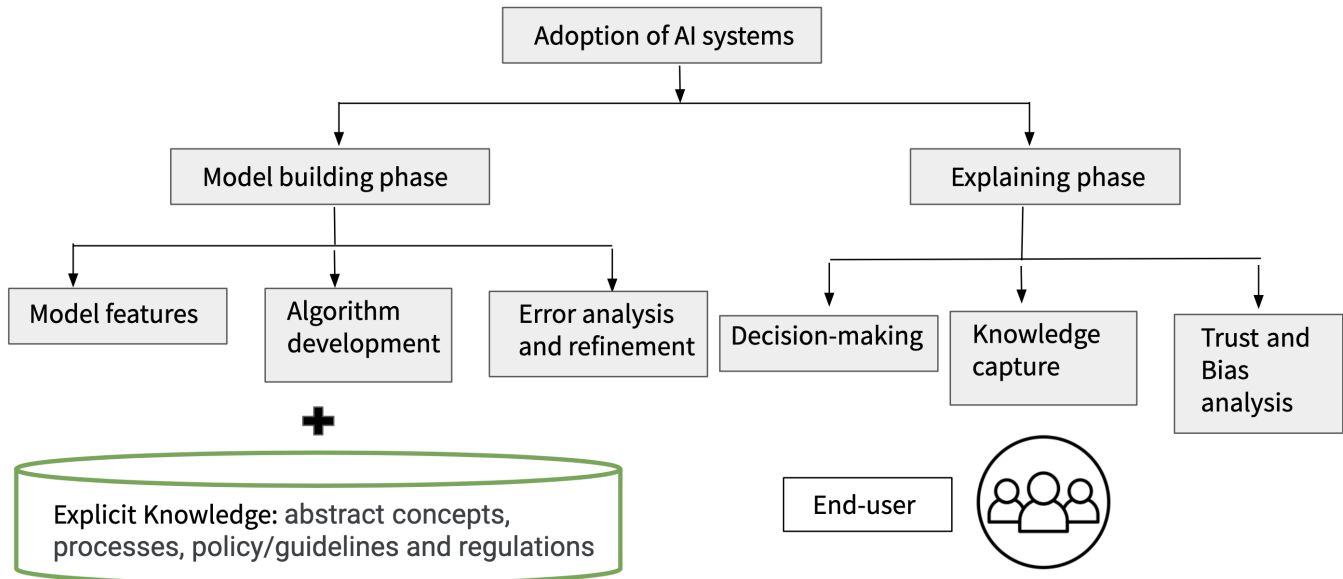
Adoption of AI systems

Model building phase

Explaining phase

Model features

Algorithm development

Error analysis and refinement

Decision-making

Knowledge capture

Trust and Bias analysis

Explicit Knowledge: abstract concepts, processes, policy/guidelines and regulations

End-user